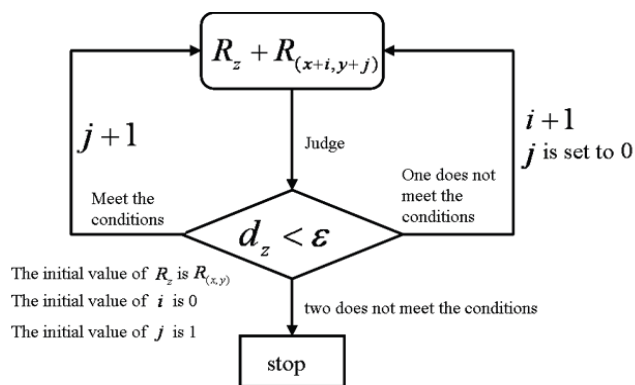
$R_z + R_{(x+i,y+j)}$

$j+1$

Judge

$i+1$
$j$ is set to 0

Meet the conditions

One does not meet the conditions

$d_z < \varepsilon$

The initial value of $R_z$ is $R_{(x,y)}$
The initial value of $i$ is 0
The initial value of $j$ is 1

two does not meet the conditions

stop